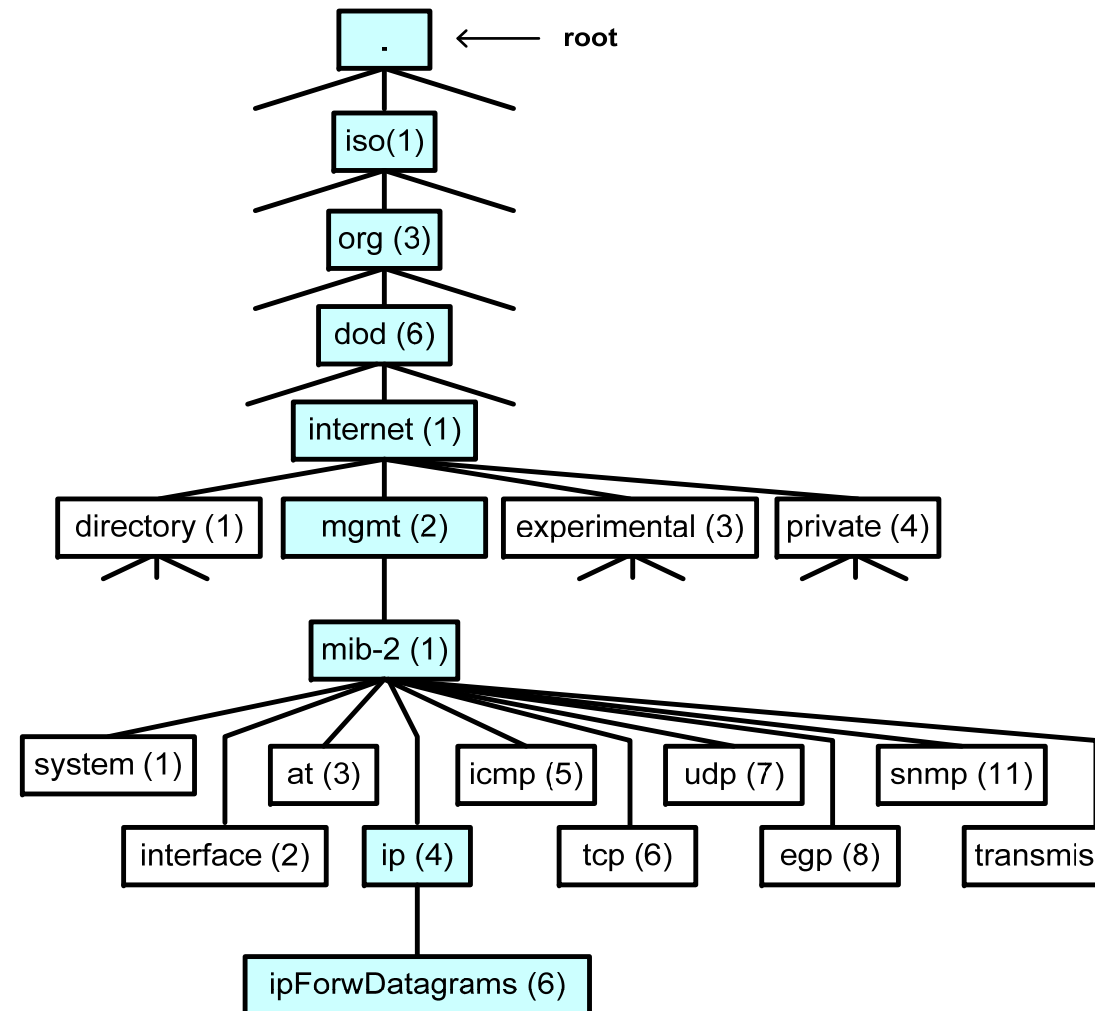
.
root
iso(1)
org (3)
dod (6)
internet (1)
directory (1)
mgmt (2)
experimental (3)
private (4)
mib-2 (1)
system (1)
at (3)
icmp (5)
udp (7)
snmp (11)
interface (2)
ip (4)
tcp (6)
egp (8)
transmis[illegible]
ipForwDatagrams (6)